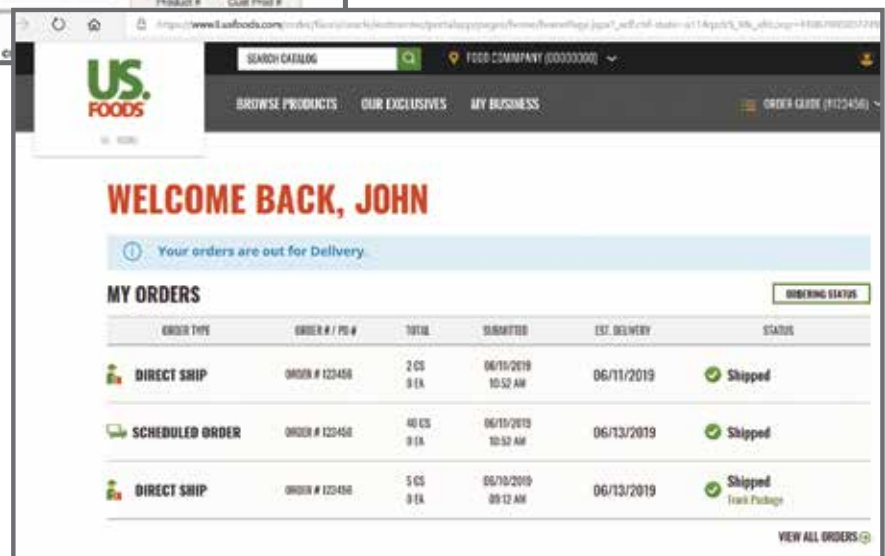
Product # Cust Prod #

https://www3.usfoods.com/order/faces/oracle/webcenter/portalapp/pages/home/home/Page.jspx?_adf.ctrl-state=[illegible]

SEARCH CATALOG

FOOD COMPANY (00000000)

US. FOODS

BROWSE PRODUCTS OUR EXCLUSIVES MY BUSINESS

ORDER GUIDE (9123456)

WELCOME BACK, JOHN

Your orders are out for Delivery.

MY ORDERS

ORDERING STATUS

| ORDER TYPE | ORDER # / PO # | TOTAL | SUBMITTED | EST. DELIVERY | STATUS |
|---|---|---|---|---|---|
| DIRECT SHIP | ORDER # 123456 | 2 CS 0 EA | 06/10/2019 10:52 AM | 06/11/2019 | Shipped |
| SCHEDULED ORDER | ORDER # 123456 | 40 CS 0 EA | 06/10/2019 10:52 AM | 06/13/2019 | Shipped |
| DIRECT SHIP | ORDER # 123456 | 5 CS 0 EA | 06/10/2019 09:12 AM | 06/13/2019 | Shipped Track Package |

VIEW ALL ORDERS